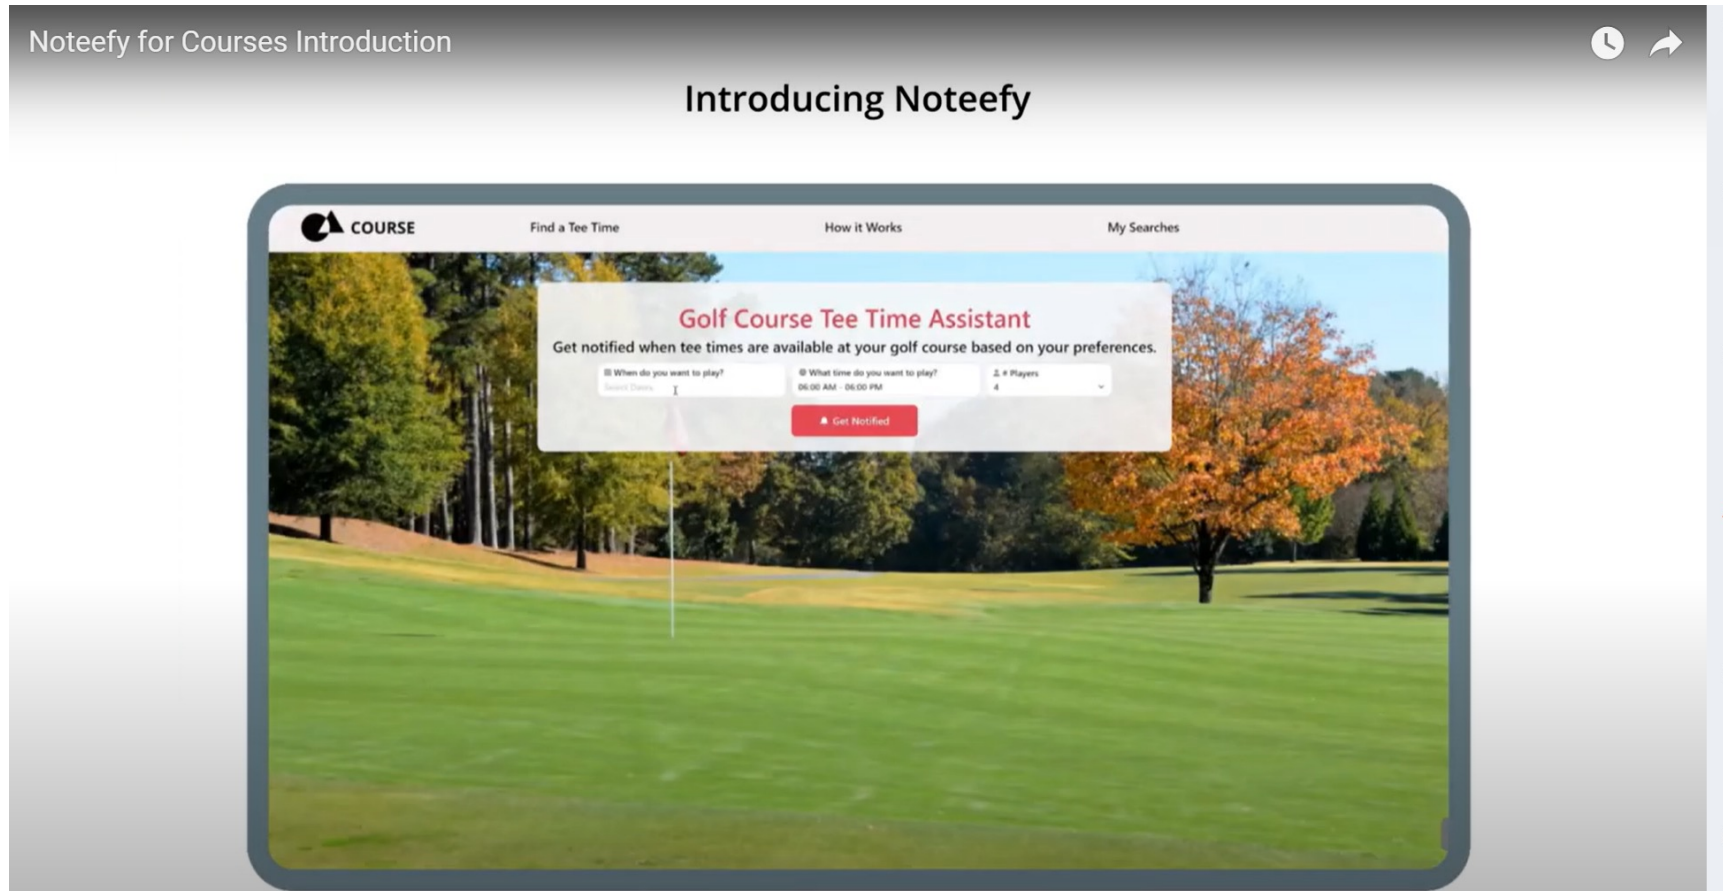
Noteefy for Courses Introduction

Introducing Noteefy

COURSE

Find a Tee Time

How it Works

My Searches

Golf Course Tee Time Assistant

Get notified when tee times are available at your golf course based on your preferences.

When do you want to play?

Select Dates

What time do you want to play?

06:00 AM - 06:00 PM

# Players

4

Get Notified